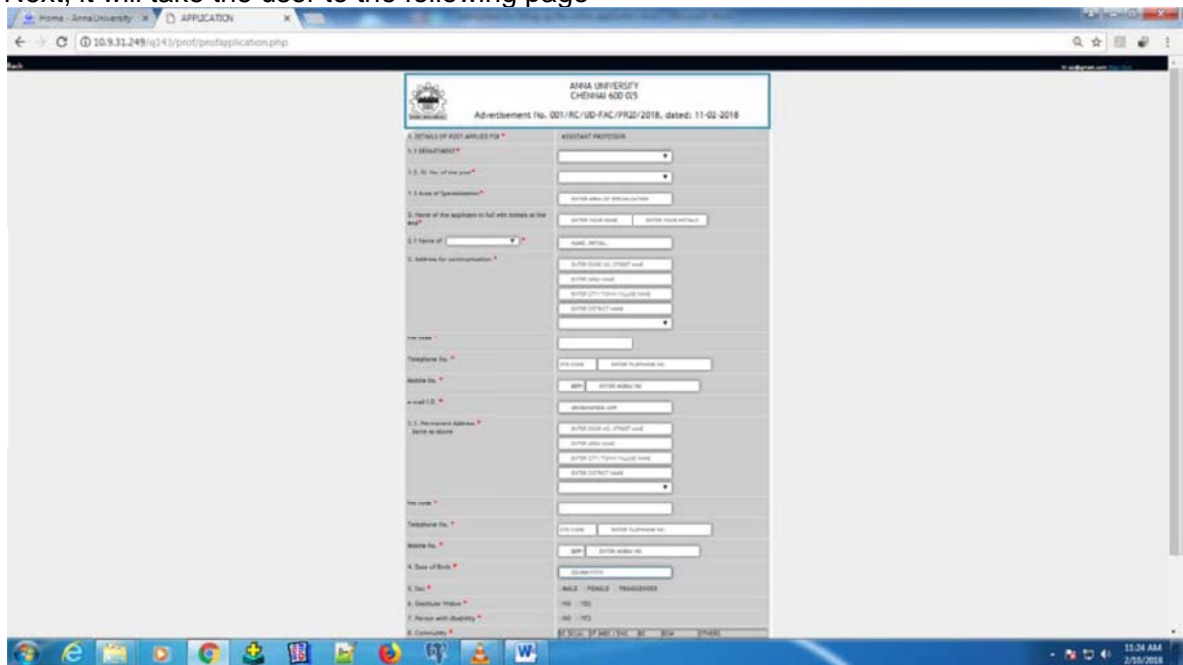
Next, it will take the user to the following page

Home - Anna University
APPLICATION

10.9.31.249/q143/prof/profapplication.php

Back

ANNA UNIVERSITY
CHENNAI 600 025

Advertisement No. 001/RC/UD-FAC/PR20/2018, dated: 11-02-2018

1. DETAILS OF POST APPLIED FOR * ASSISTANT PROFESSOR

1.1 DEPARTMENT *

1.2. Sl. No. of the post *

1.3 Area of Specialization * ENTER AREA OF SPECIALIZATION

2. Name of the applicant in full with Initials at the end * ENTER YOUR NAME ENTER YOUR INITIALS

2.1 Name of * NAME, INITIAL

3. Address for communication * ENTER DOOR NO, STREET NAME ENTER AREA NAME ENTER CITY / TOWN / VILLAGE NAME ENTER DISTRICT NAME

Pin code *

Telephone No. * STD CODE ENTER TELEPHONE NO

Mobile No. * +91 ENTER MOBILE NO

e-mail I.D. * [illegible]

3.1. Permanent Address * Same as above ENTER DOOR NO, STREET NAME ENTER AREA NAME ENTER CITY / TOWN / VILLAGE NAME ENTER DISTRICT NAME

Pin code *

Telephone No. * STD CODE ENTER TELEPHONE NO

Mobile No. * +91 ENTER MOBILE NO

4. Date of Birth * DD-MM-YYYY

5. Sex * MALE FEMALE TRANSGENDER

6. Destitute Widow * NO YES

7. Person with disability * NO YES

8. Community * OC SC(A) ST MBC / DNC BC BCM OTHERS

11:24 AM
2/10/2018